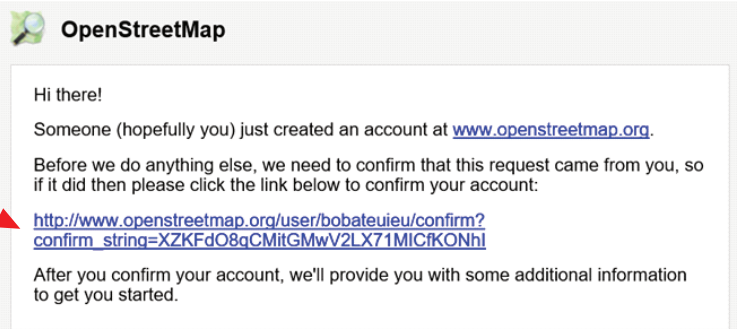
OpenStreetMap

Hi there!

Someone (hopefully you) just created an account at www.openstreetmap.org.

Before we do anything else, we need to confirm that this request came from you, so if it did then please click the link below to confirm your account:

http://www.openstreetmap.org/user/bobateuieu/confirm?confirm_string=XZKFdO8qCMitGMwV2LX71MICfKONhI

After you confirm your account, we'll provide you with some additional information to get you started.